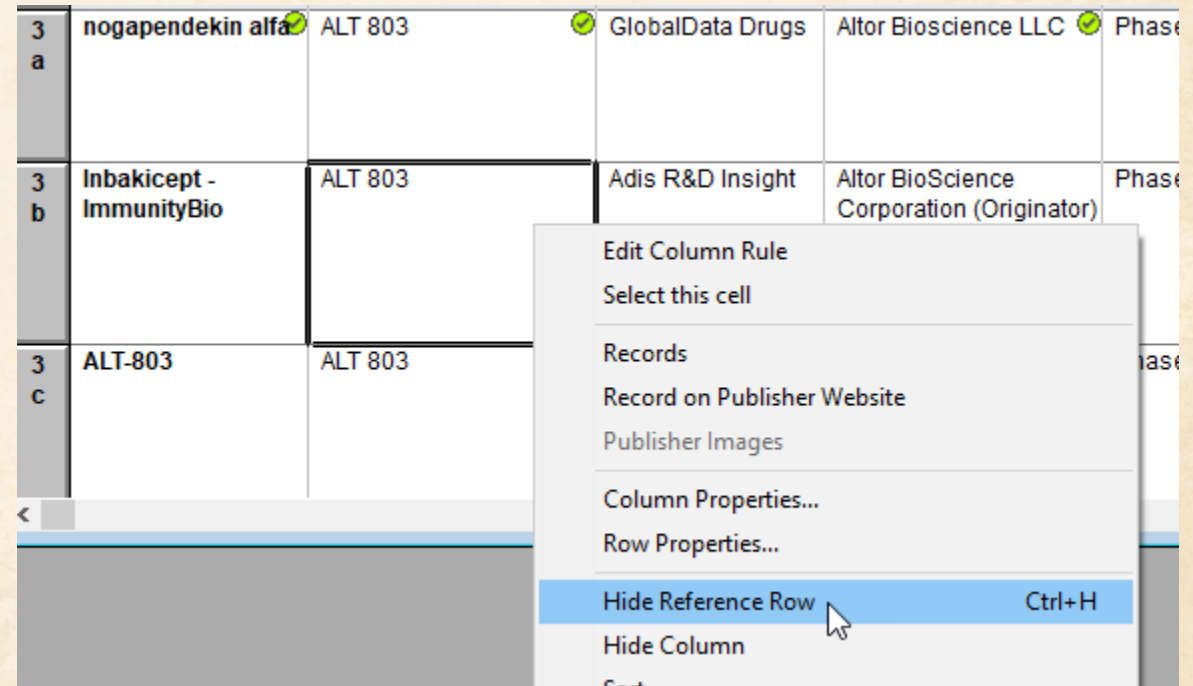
| 3 a | nogapendekin alfa | ALT 803 | GlobalData Drugs | Altor Bioscience LLC | Phase |
|---|---|---|---|---|---|
| 3 b | Inbakicept - ImmunityBio | ALT 803 | Adis R&D Insight | Altor BioScience Corporation (Originator) | Phase |
| 3 c | ALT-803 | ALT 803 | | | hase |

Edit Column Rule
Select this cell
Records
Record on Publisher Website
Publisher Images
Column Properties...
Row Properties...
Hide Reference Row Ctrl+H
Hide Column
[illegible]